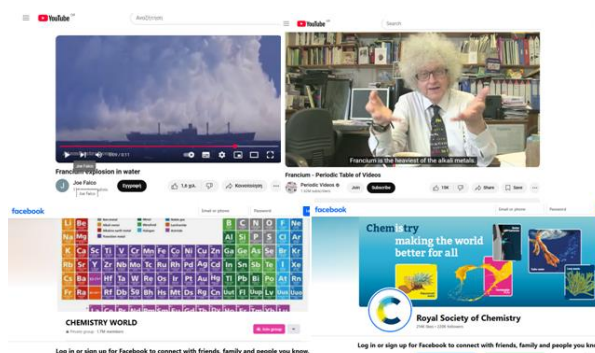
YouTube GR

Αναζήτηση

Joe Falco

0:09 / 0:17

Francium Explosion in water

Joe Falco

Εγγραφή

1,6 χιλ.

Κοινοποίηση

YouTube

Search

Francium is the heaviest of the alkali metals

Francium - Periodic Table of Videos

Periodic Videos

Subscribe

19K

Share

Save

facebook

Email or phone

Password

Li Be

Na Mg

K Ca Sc Ti V Cr Mn Fe Co Ni Cu Zn Ga Ge As Se Br Kr

Rb Sr Y Zr Nb Mo Tc Ru Rh Pd Ag Cd In Sn Sb Te I Xe

Cs Ba Hf Ta W Re Os Ir Pt Au Hg Tl Pb Bi Po At Rn

Fr Ra Rf Db Sg Bh Hs Mt Ds Rg

Al Si P S Cl Ar

B C N O F Ne

CHEMISTRY WORLD

Private group · 1.7K members

Join group

Log in or sign up for Facebook to connect with friends, family and people you know.

facebook

Email or phone

Password

Chemistry making the world better for all

Royal Society of Chemistry

Log in or sign up for Facebook to connect with friends, family and people you know.